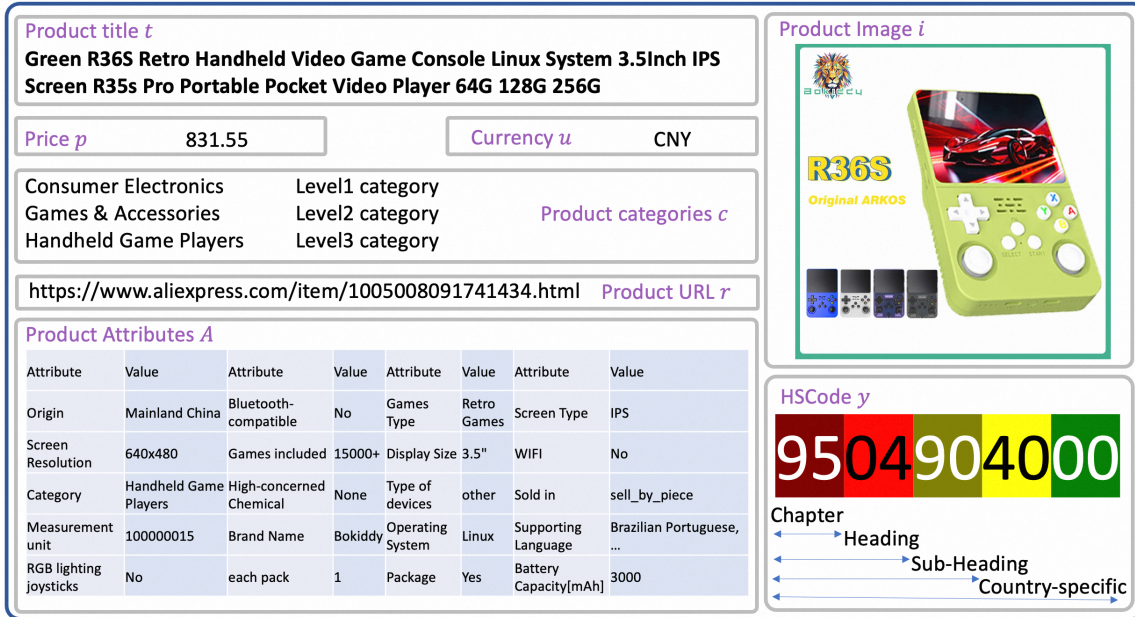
Product title $t$

Green R36S Retro Handheld Video Game Console Linux System 3.5Inch IPS Screen R35s Pro Portable Pocket Video Player 64G 128G 256G

Price $p$ 831.55

Currency $u$ CNY

Consumer Electronics Level1 category
Games & Accessories Level2 category
Handheld Game Players Level3 category
Product categories $c$

https://www.aliexpress.com/item/1005008091741434.html Product URL $r$

Product Attributes $A$

| Attribute | Value | Attribute | Value | Attribute | Value | Attribute | Value |
|---|---|---|---|---|---|---|---|
| Origin | Mainland China | Bluetooth-compatible | No | Games Type | Retro Games | Screen Type | IPS |
| Screen Resolution | 640x480 | Games included | 15000+ | Display Size | 3.5" | WIFI | No |
| Category | Handheld Game Players | High-concerned Chemical | None | Type of devices | other | Sold in | sell_by_piece |
| Measurement unit | 100000015 | Brand Name | Bokiddy | Operating System | Linux | Supporting Language | Brazilian Portuguese, ... |
| RGB lighting joysticks | No | each pack | 1 | Package | Yes | Battery Capacity[mAh] | 3000 |

Product Image $i$

Bokiddy

R36S

Original ARKOS

SELECT START

HSCode $y$

9504904000

Chapter

Heading

Sub-Heading

Country-specific